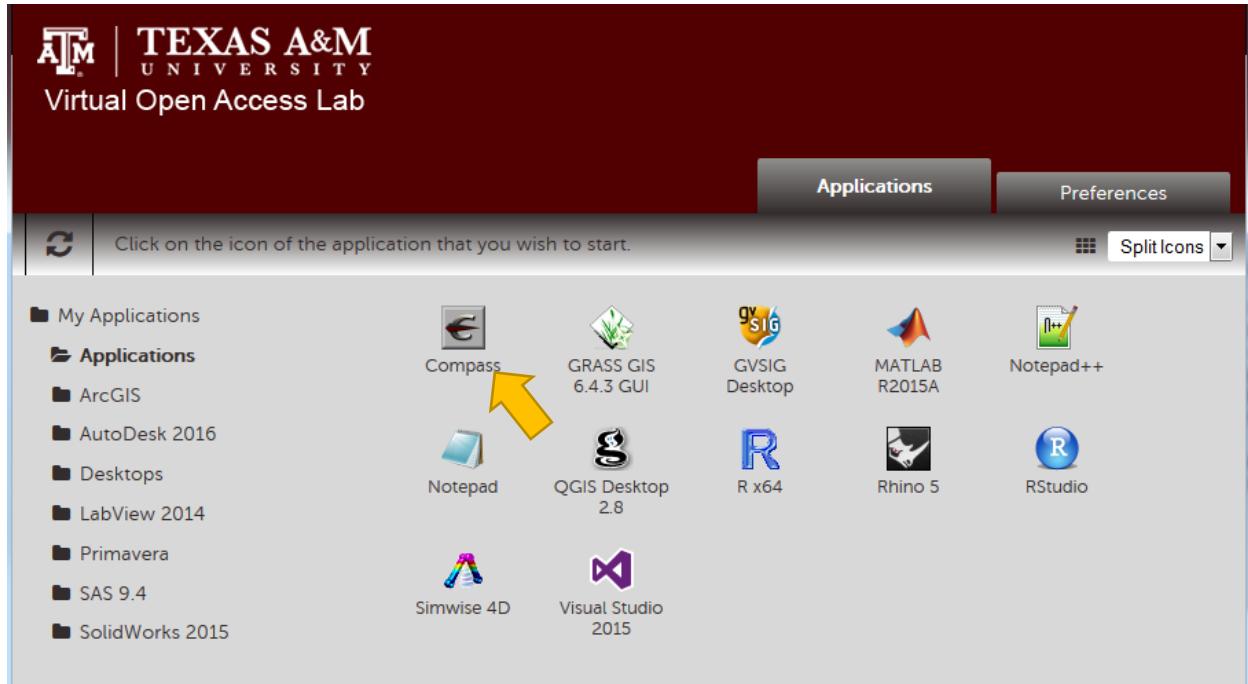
ATM | TEXAS A&M UNIVERSITY
Virtual Open Access Lab

Applications
Preferences

Click on the icon of the application that you wish to start.
Split Icons

My Applications
Applications
ArcGIS
AutoDesk 2016
Desktops
LabView 2014
Primavera
SAS 9.4
SolidWorks 2015

Compass
GRASS GIS 6.4.3 GUI
gvSIG
GVSIG Desktop
MATLAB R2015A
Notepad++
Notepad
QGIS Desktop 2.8
R x64
Rhino 5
RStudio
Simwise 4D
Visual Studio 2015